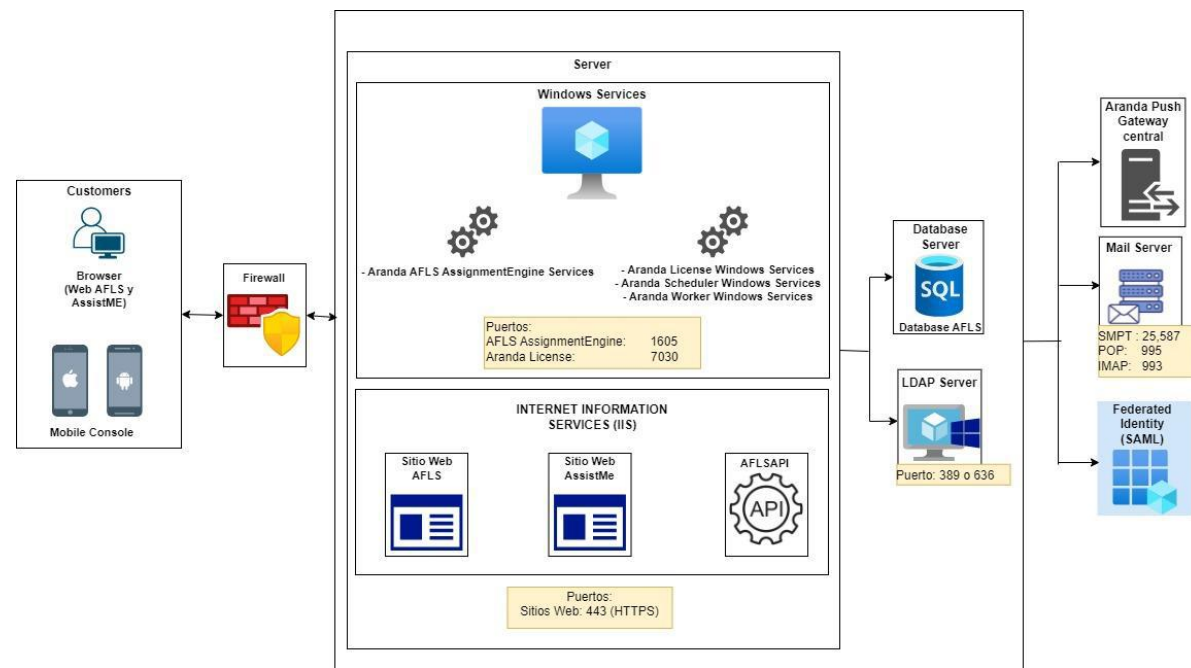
Customers

Browser
(Web AFLS y AssistME)

Mobile Console

Firewall

Server

Windows Services

- Aranda AFLS AssignmentEngine Services

- Aranda License Windows Services
- Aranda Scheduler Windows Services
- Aranda Worker Windows Services

Puertos:
AFLS AssignmentEngine: 1605
Aranda License: 7030

INTERNET INFORMATION SERVICES (IIS)

Sitio Web AFLS

Sitio Web AssistMe

AFLSAPI

API

Puertos:
Sitios Web: 443 (HTTPS)

Database Server

SQL

Database AFLS

LDAP Server

Puerto: 389 o 636

Aranda Push Gateway central

Mail Server

SMPT : 25,587
POP: 995
IMAP: 993

Federated Identity (SAML)